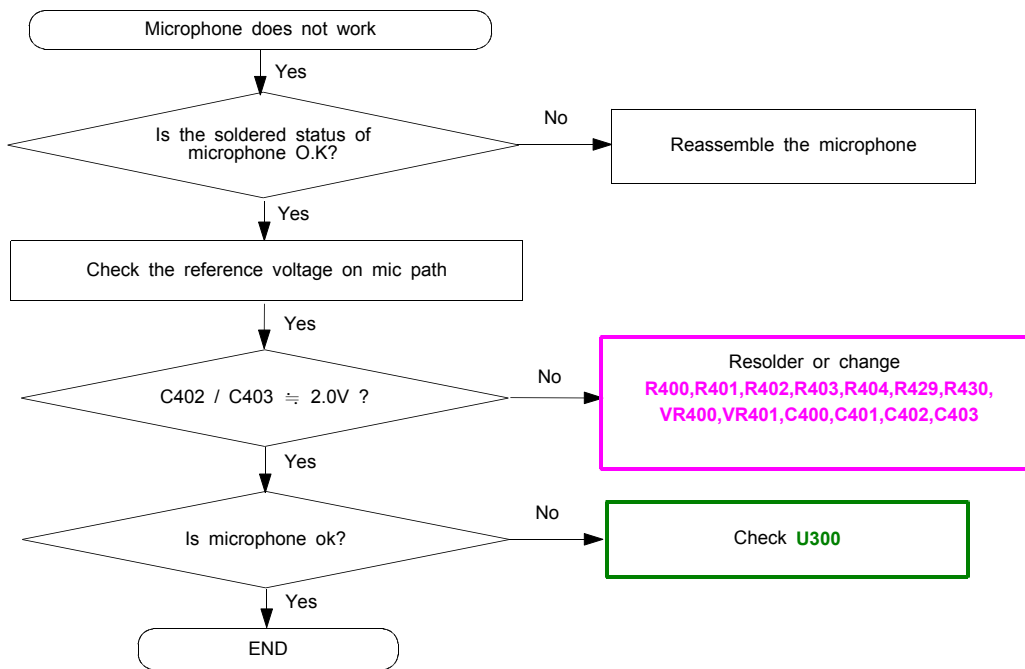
Microphone does not work

Yes

Is the soldered status of microphone O.K?

No

Reassemble the microphone

Yes

Check the reference voltage on mic path

Yes

C402 / C403 ≒ 2.0V ?

No

Resolder or change
R400,R401,R402,R403,R404,R429,R430,
VR400,VR401,C400,C401,C402,C403

Yes

Is microphone ok?

No

Check U300

Yes

END